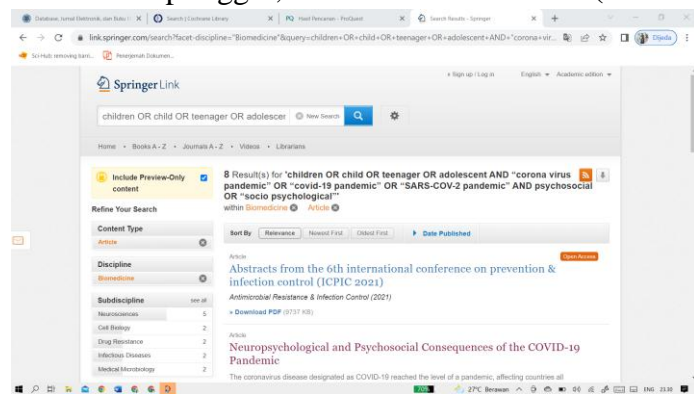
Database, Jurnal Elektronik, dan Buku | Search | Cochrane Library | Hasil Pencarian - ProQuest | Search Results - Springer

link.springer.com/search?facet-discipline="Biomedicine"&query=children+OR+child+OR+teenager+OR+adolescent+AND+"corona+vir...

Sci-Hub: removing barri... Penerjemah Dokumen...

Springer Link

+ Sign up / Log in English Academic edition

children OR child OR teenager OR adolescer New Search

Home • Books A - Z • Journals A - Z • Videos • Librarians

Include Preview-Only content

Refine Your Search

Content Type
Article

Discipline
Biomedicine

Subdiscipline see all
Neurosciences 5
Cell Biology 2
Drug Resistance 2
Infectious Diseases 2
Medical Microbiology 2

8 Result(s) for 'children OR child OR teenager OR adolescent AND "corona virus pandemic" OR "covid-19 pandemic" OR "SARS-COV-2 pandemic" AND psychosocial OR "socio psychological"'
within Biomedicine Article

Sort By Relevance Newest First Oldest First Date Published

Article
Open Access
Abstracts from the 6th international conference on prevention & infection control (ICPIC 2021)
Antimicrobial Resistance & Infection Control (2021)
» Download PDF (9737 KB)

Article
Neuropsychological and Psychosocial Consequences of the COVID-19 Pandemic
The coronavirus disease designated as COVID-19 reached the level of a pandemic, affecting countries all

27°C Berawan ENG 23:30